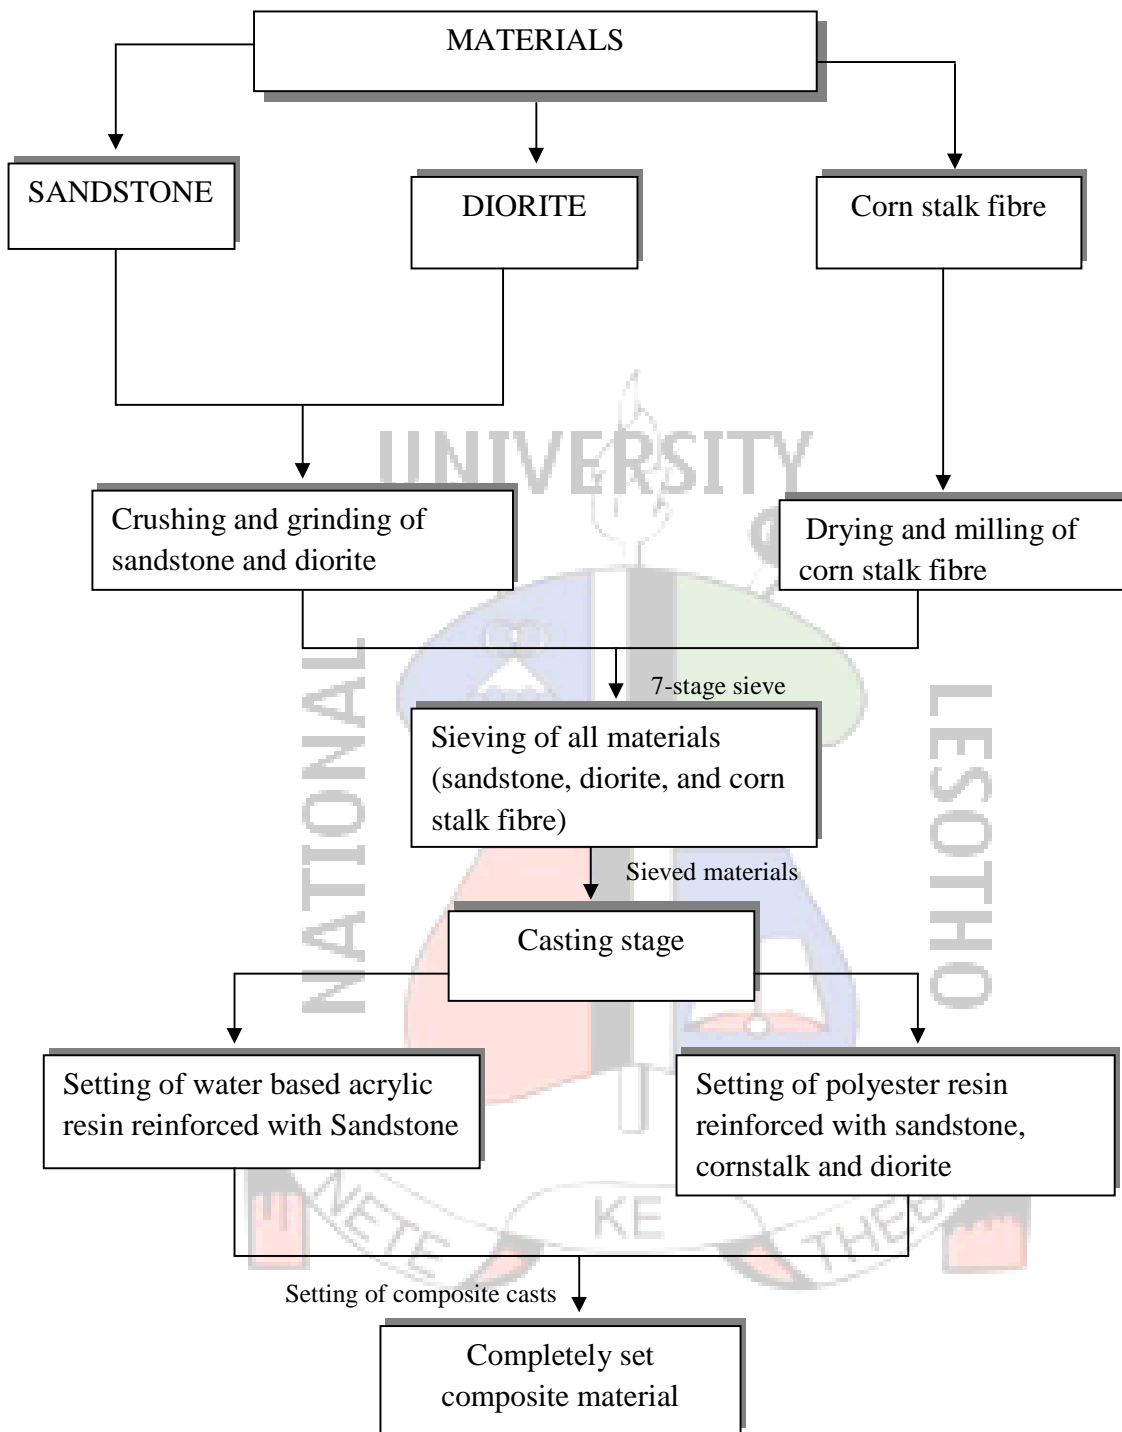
MATERIALS

SANDSTONE

DIORITE

Corn stalk fibre

Crushing and grinding of sandstone and diorite

Drying and milling of corn stalk fibre

7-stage sieve

Sieving of all materials (sandstone, diorite, and corn stalk fibre)

Sieved materials

Casting stage

Setting of water based acrylic resin reinforced with Sandstone

Setting of polyester resin reinforced with sandstone, cornstalk and diorite

Setting of composite casts

Completely set composite material

NATIONAL UNIVERSITY LESOTHO

NETE KE THEBE